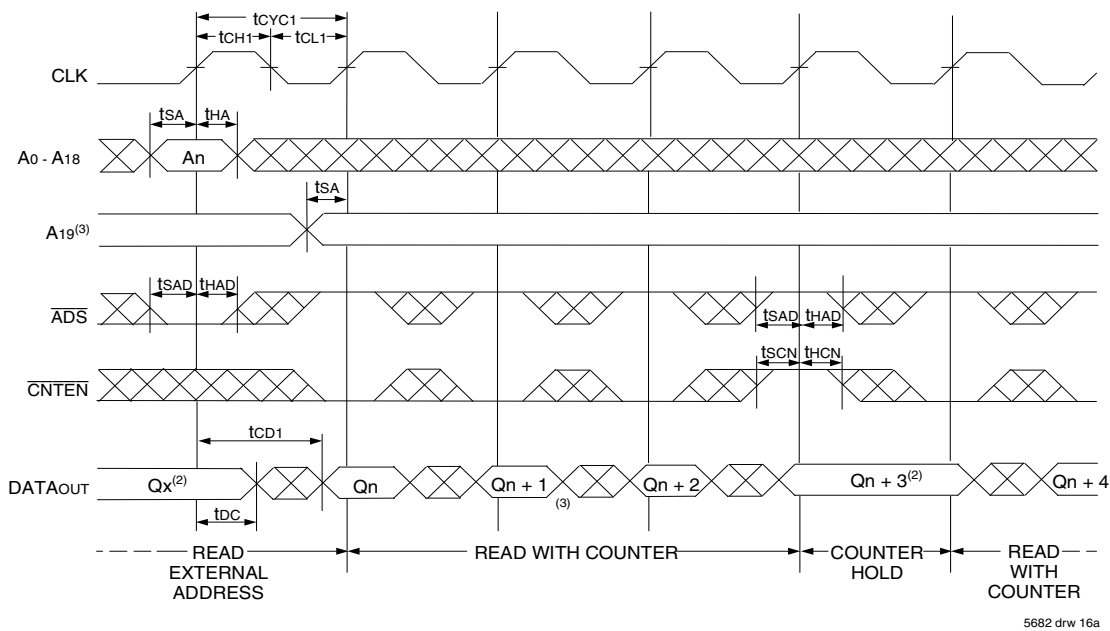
$t_{CYC1}$
$t_{CH1}$ $t_{CL1}$

CLK

$t_{SA}$ $t_{HA}$

$A_0$ - $A_{18}$

An

$t_{SA}$

$A_{19}^{(3)}$

$t_{SAD}$ $t_{HAD}$

$\overline{ADS}$

$t_{SAD}$ $t_{HAD}$

$t_{SCN}$ $t_{HCN}$

$\overline{CNTEN}$

$t_{CD1}$

$DATA_{OUT}$

$Qx^{(2)}$

Qn

Qn + 1

(3)

Qn + 2

$Qn + 3^{(2)}$

Qn + 4

$t_{DC}$

READ EXTERNAL ADDRESS

READ WITH COUNTER

COUNTER HOLD

READ WITH COUNTER

5682 drw 16a